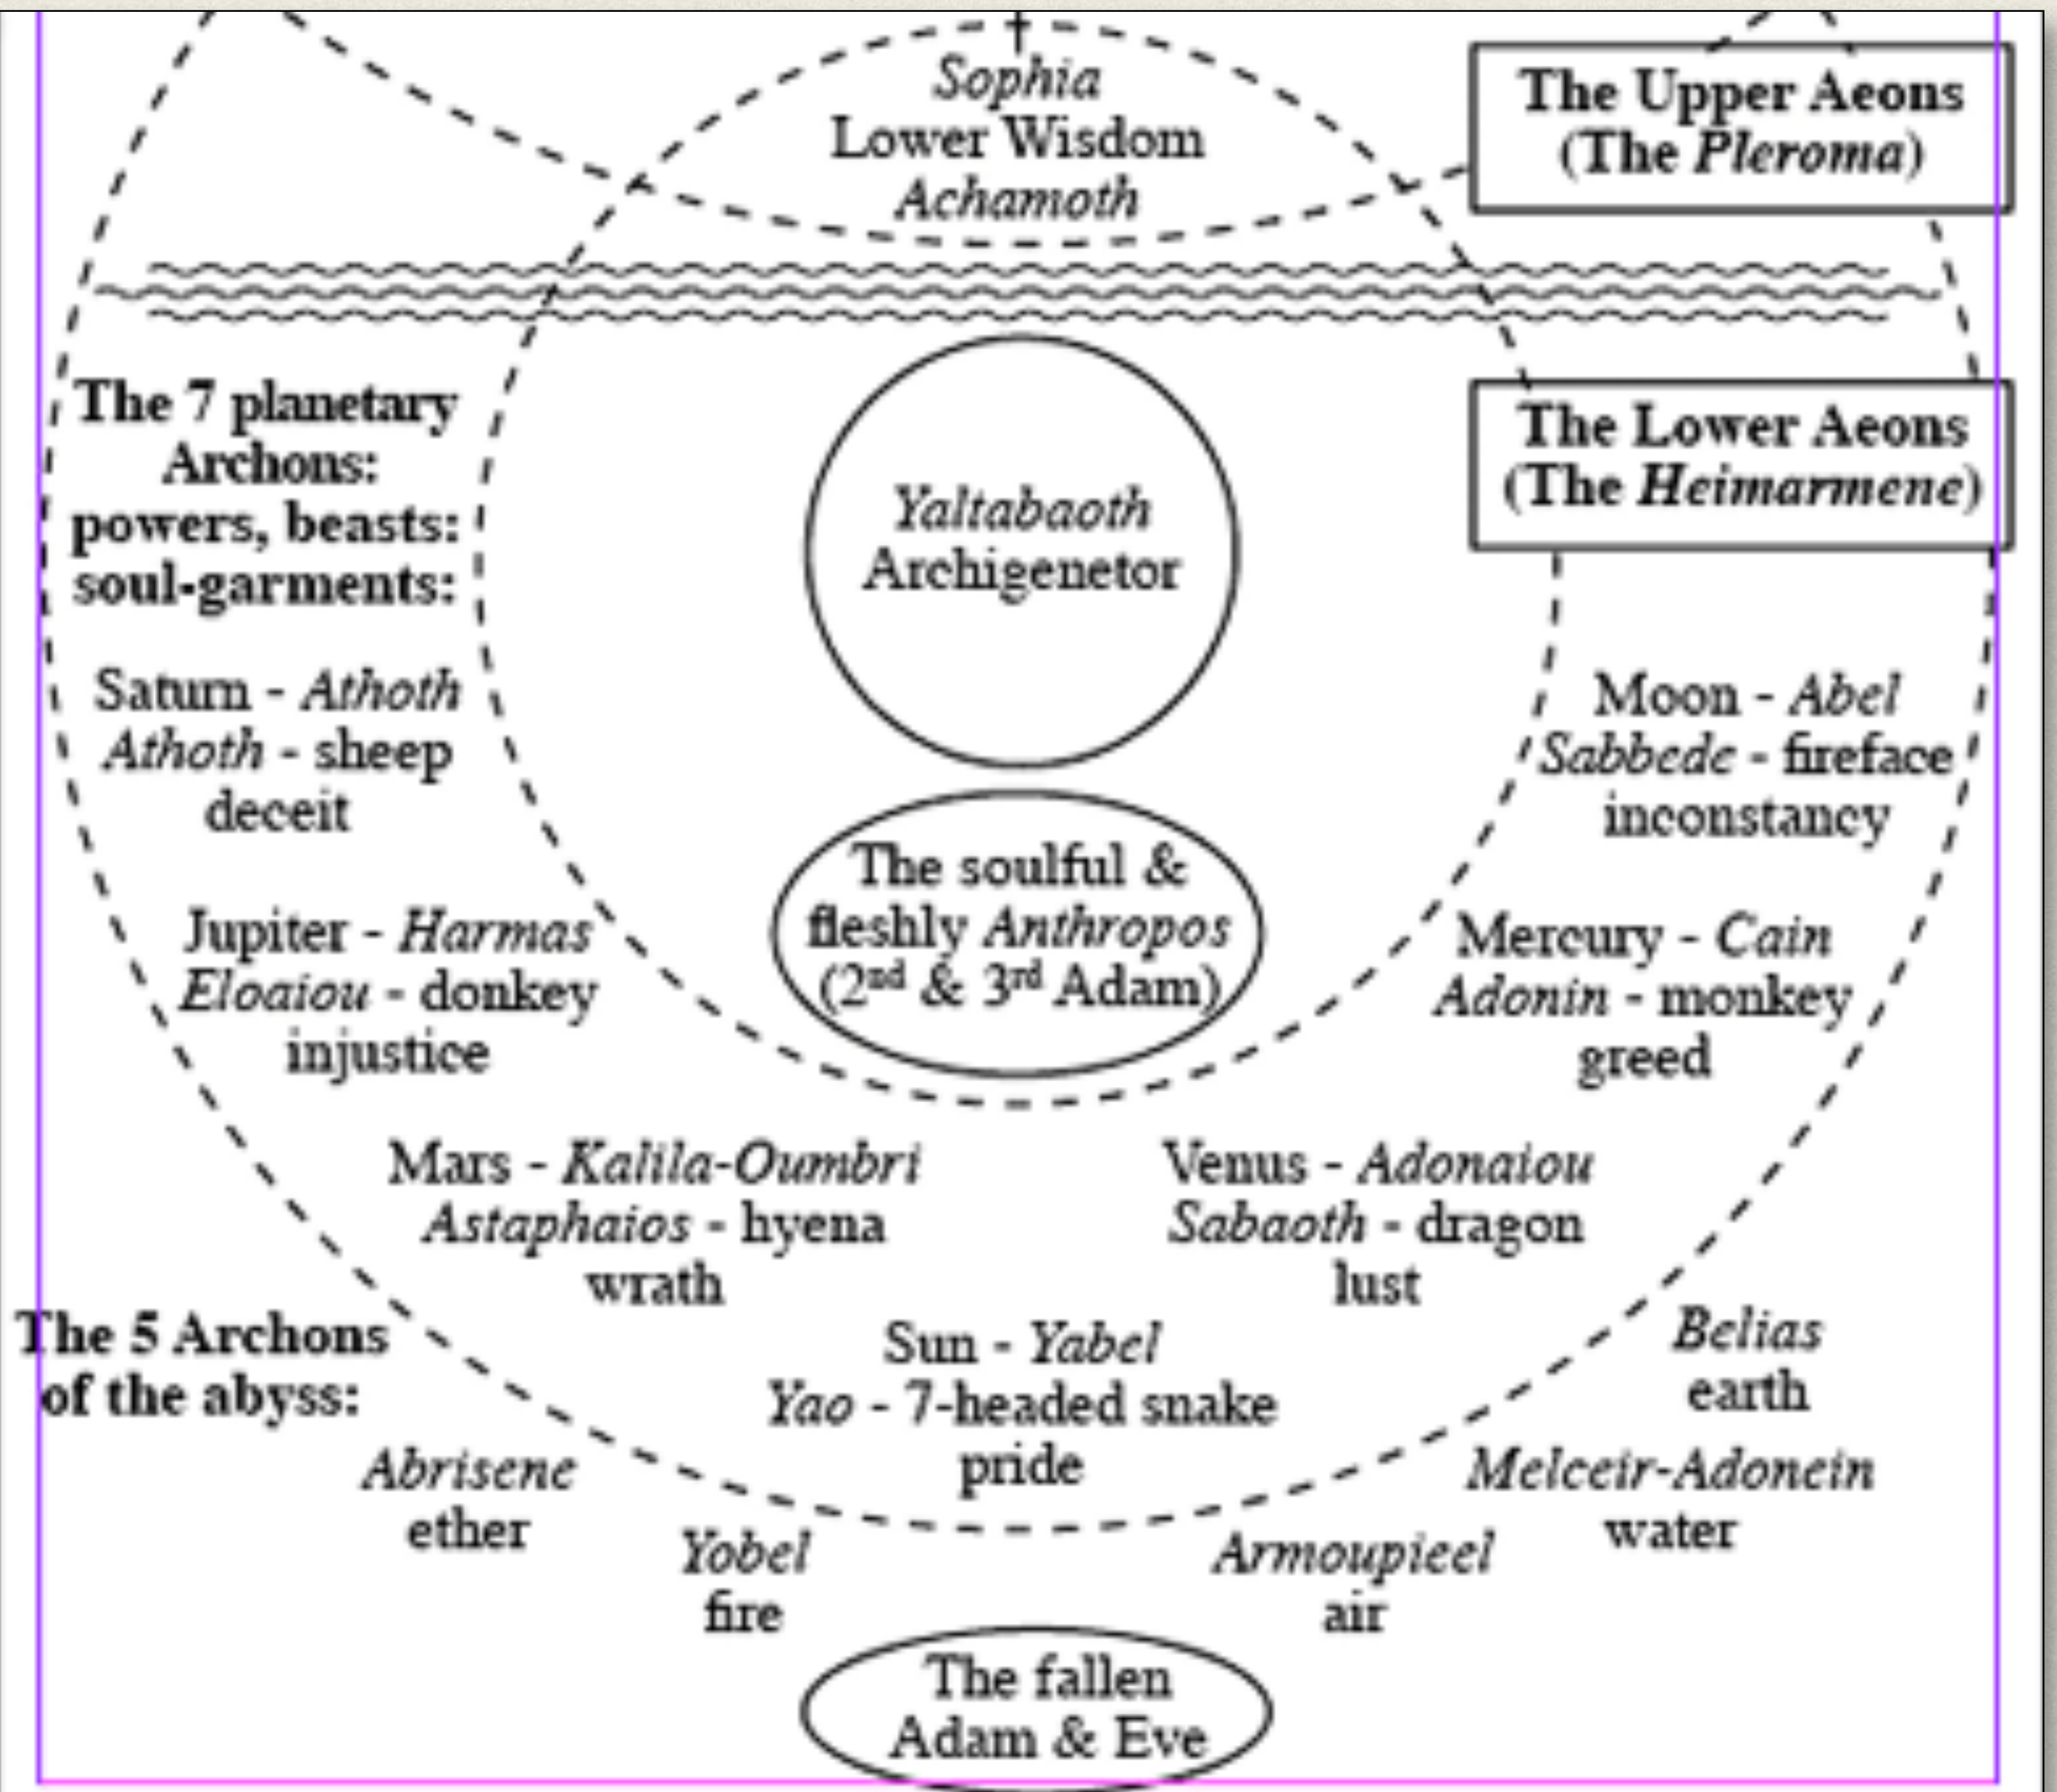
Sophia
Lower Wisdom
Achamoth

The Upper Aeons
(The Pleroma)

The 7 planetary Archons: powers, beasts: soul-garments:

Yaltabaoth
Archigenetor

The Lower Aeons
(The Heimarmene)

Saturn - Athoth
Athoth - sheep
deceit

Moon - Abel
Sabbede - fireface
inconstancy

The soulful & fleshly Anthropos
($2^{nd}$ & $3^{rd}$ Adam)

Jupiter - Harmas
Eloaiou - donkey
injustice

Mercury - Cain
Adonin - monkey
greed

Mars - Kalila-Oumbri
Astaphaios - hyena
wrath

Venus - Adonaiou
Sabaoth - dragon
lust

The 5 Archons of the abyss:

Sun - Yabel
Yao - 7-headed snake
pride

Belias
earth

Abrisene
ether

Melceir-Adonein
water

Yobel
fire

Armoupieel
air

The fallen
Adam & Eve